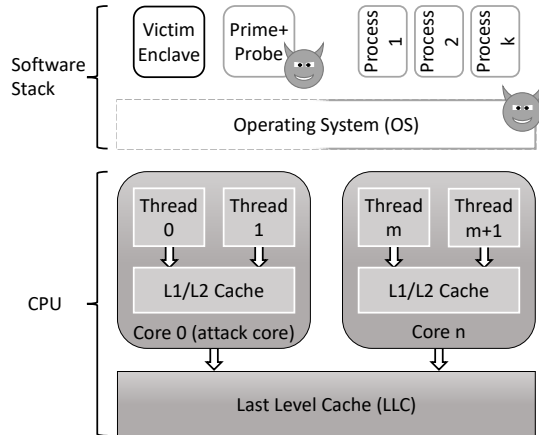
Software Stack

Victim Enclave

Prime+ Probe

Process 1

Process 2

Process k

Operating System (OS)

CPU

Thread 0

Thread 1

L1/L2 Cache

Core 0 (attack core)

Thread m

Thread m+1

L1/L2 Cache

Core n

Last Level Cache (LLC)